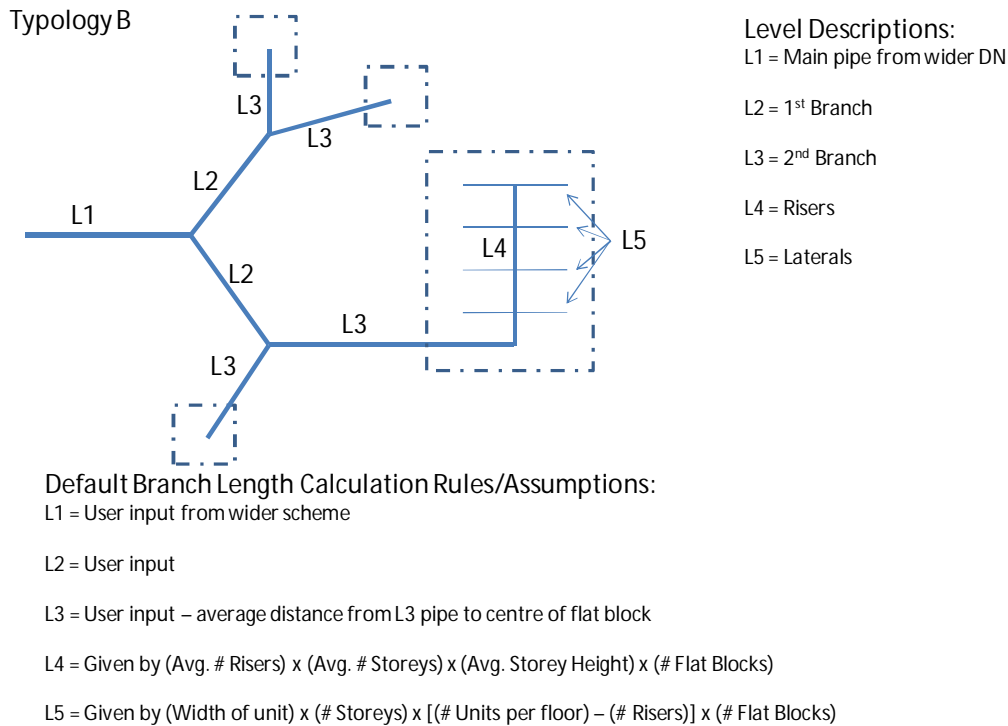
Typology B

L3

L3

L2

L1

L4

L5

L2

L3

L3

Level Descriptions:
L1 = Main pipe from wider DN

L2 = 1$^{st}$ Branch

L3 = 2$^{nd}$ Branch

L4 = Risers

L5 = Laterals

Default Branch Length Calculation Rules/Assumptions:
L1 = User input from wider scheme

L2 = User input

L3 = User input – average distance from L3 pipe to centre of flat block

L4 = Given by (Avg. # Risers) x (Avg. # Storeys) x (Avg. Storey Height) x (# Flat Blocks)

L5 = Given by (Width of unit) x (# Storeys) x [(# Units per floor) – (# Risers)] x (# Flat Blocks)